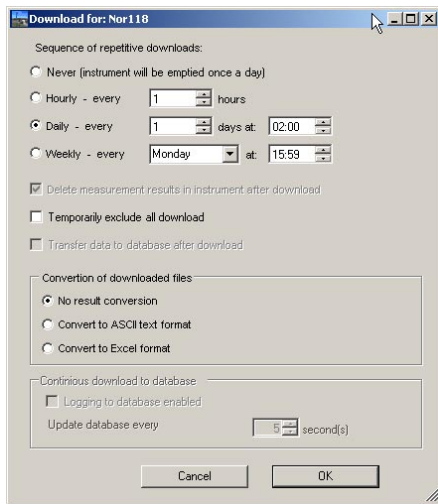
Download for: Nor118

Sequence of repetitive downloads:

Never (instrument will be emptied once a day)

Hourly - every 1 hours

Daily - every 1 days at: 02:00

Weekly - every Monday at: 15:59

Delete measurement results in instrument after download

Temporarily exclude all download

Transfer data to database after download

Convertion of downloaded files

No result conversion

Convert to ASCII text format

Convert to Excel format

Continious download to database

Logging to database enabled

Update database every 5 second(s)

Cancel OK